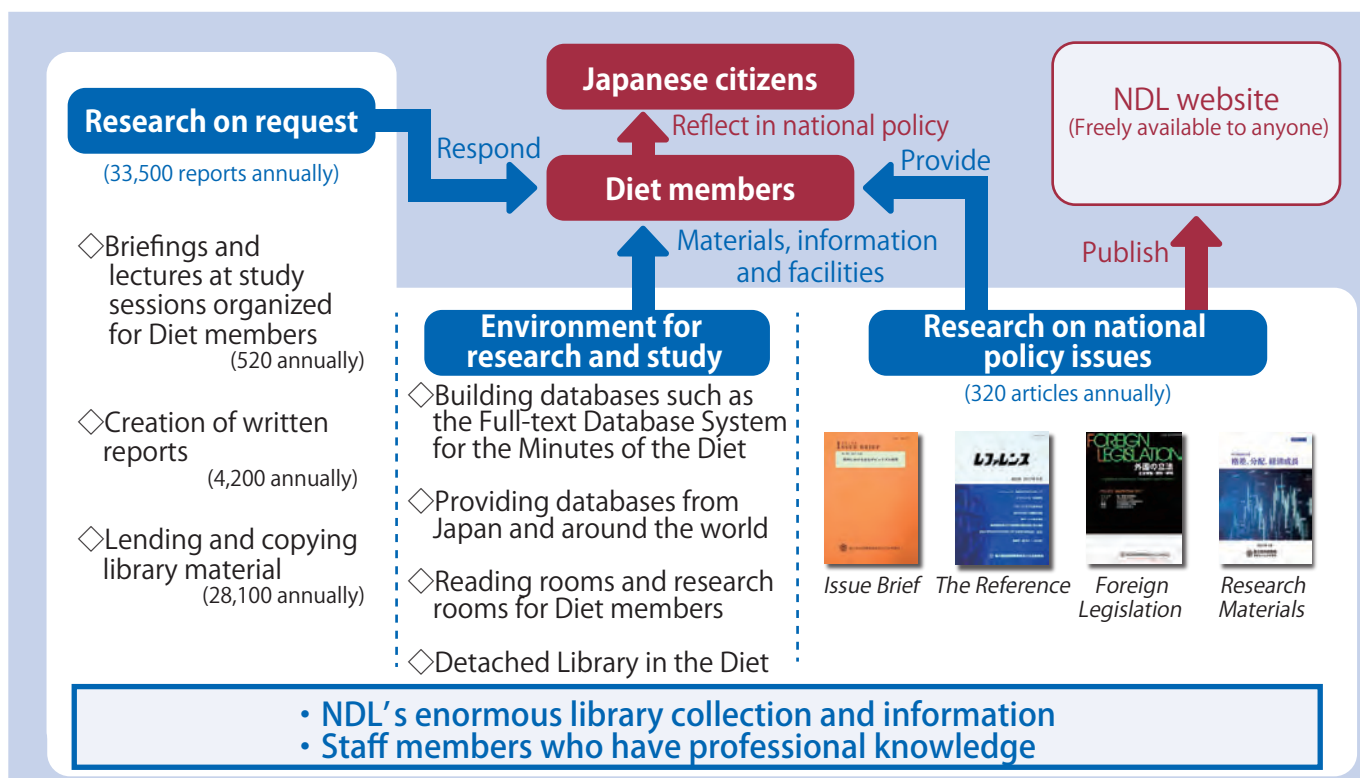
Japanese citizens

Reflect in national policy

NDL website
(Freely available to anyone)

Research on request
(33,500 reports annually)

Respond

Diet members

Provide

Materials, information and facilities

Publish

◇Briefings and lectures at study sessions organized for Diet members
(520 annually)

◇Creation of written reports
(4,200 annually)

◇Lending and copying library material
(28,100 annually)

Environment for research and study

◇Building databases such as the Full-text Database System for the Minutes of the Diet

◇Providing databases from Japan and around the world

◇Reading rooms and research rooms for Diet members

◇Detached Library in the Diet

Research on national policy issues
(320 articles annually)

レファレンス

FOREIGN LEGISLATION 外国の立法

格差、分配、経済成長

Issue Brief  The Reference  Foreign Legislation  Research Materials

・NDL’s enormous library collection and information
・Staff members who have professional knowledge